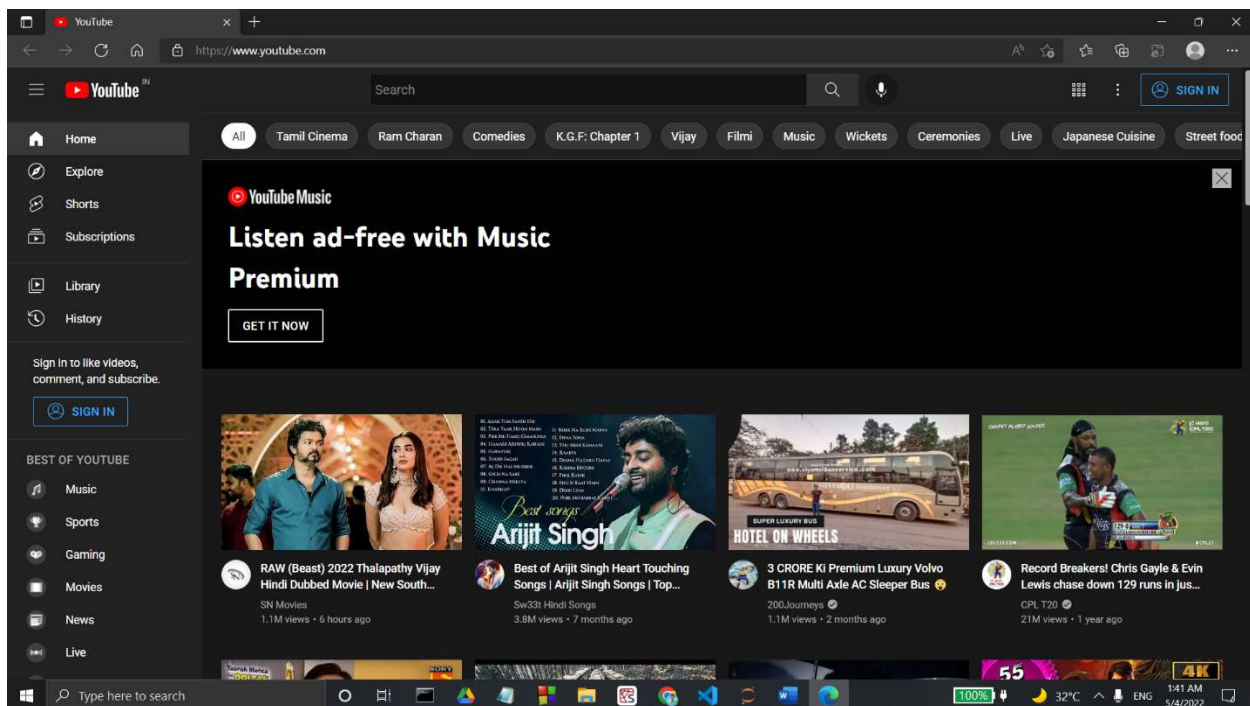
YouTube
https://www.youtube.com
YouTube IN
Search
SIGN IN
Home
Explore
Shorts
Subscriptions
Library
History
Sign in to like videos, comment, and subscribe.
SIGN IN
BEST OF YOUTUBE
Music
Sports
Gaming
Movies
News
Live
All Tamil Cinema Ram Charan Comedies K.G.F: Chapter 1 Vijay Filmi Music Wickets Ceremonies Live Japanese Cuisine Street food
YouTube Music
Listen ad-free with Music Premium
GET IT NOW
Best songs Arijit Singh
SUPER LUXURY BUS
HOTEL ON WHEELS
RAW (Beast) 2022 Thalapathy Vijay Hindi Dubbed Movie | New South...
SN Movies
1.1M views • 6 hours ago
Best of Arijit Singh Heart Touching Songs | Arijit Singh Songs | Top...
Sw33t Hindi Songs
3.8M views • 7 months ago
3 CRORE Ki Premium Luxury Volvo B11R Multi Axle AC Sleeper Bus 😮
200Journeys
1.1M views • 2 months ago
Record Breakers! Chris Gayle & Evin Lewis chase down 129 runs in jus...
CPL T20
21M views • 1 year ago
55
4K
Type here to search
100%
32°C ENG 1:41 AM 5/4/2022